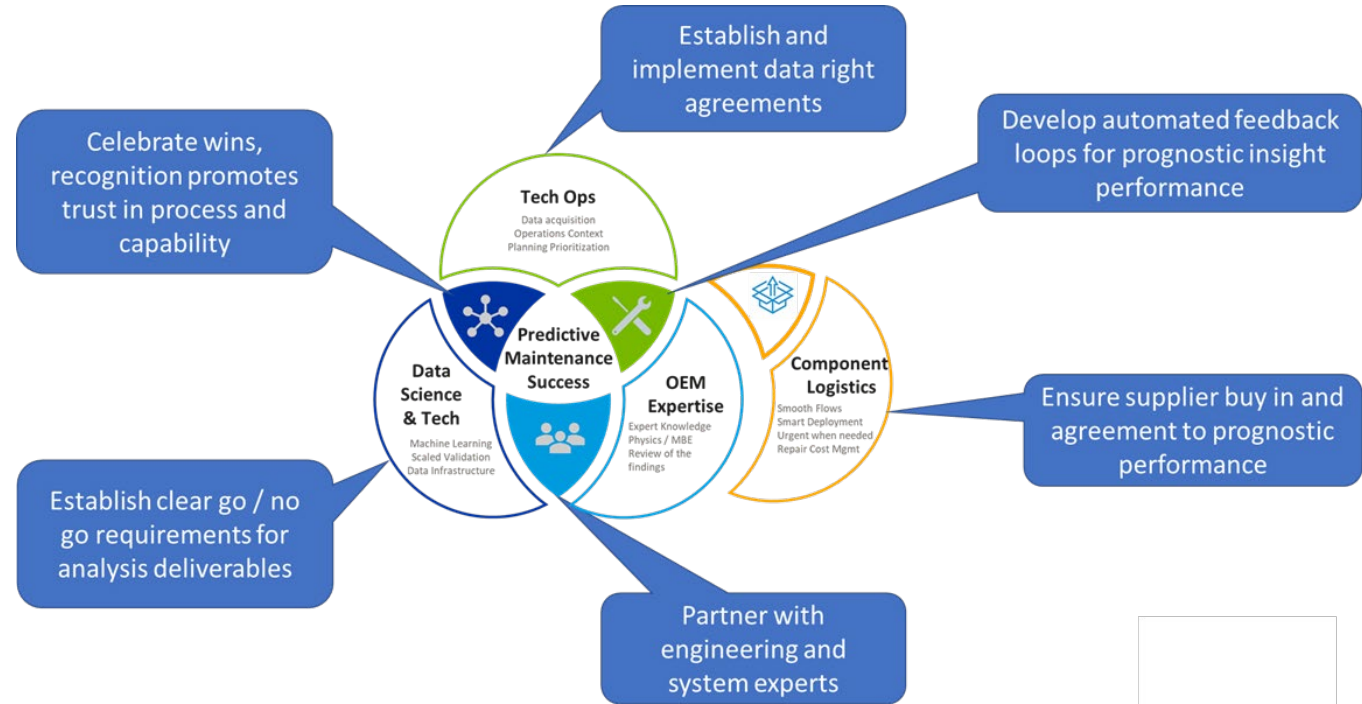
Establish and implement data right agreements

Celebrate wins, recognition promotes trust in process and capability

Develop automated feedback loops for prognostic insight performance

Tech Ops
Data acquisition
Operations Context
Planning Prioritization

Predictive Maintenance Success

Data Science & Tech
Machine Learning
Scaled Validation
Data Infrastructure

OEM Expertise
Expert Knowledge
Physics / MBE
Review of the findings

Component Logistics
Smooth Flows
Smart Deployment
Urgent when needed
Repair Cost Mgmt

Ensure supplier buy in and agreement to prognostic performance

Establish clear go / no go requirements for analysis deliverables

Partner with engineering and system experts